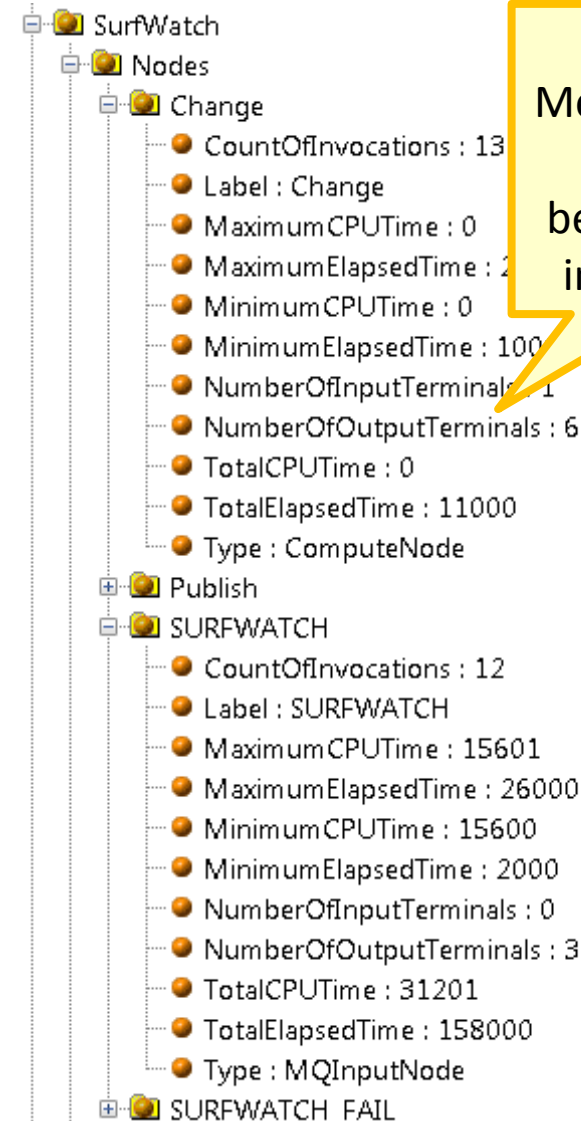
SurfWatch
Nodes
Change
CountOfInvocations : 13
Label : Change
MaximumCPUTime : 0
MaximumElapsedTime : 2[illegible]
MinimumCPUTime : 0
MinimumElapsedTime : 100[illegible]
NumberOfInputTerminals : 1
NumberOfOutputTerminals : 6
TotalCPUTime : 0
TotalElapsedTime : 11000
Type : ComputeNode
Publish
SURFWATCH
CountOfInvocations : 12
Label : SURFWATCH
MaximumCPUTime : 15601
MaximumElapsedTime : 26000
MinimumCPUTime : 15600
MinimumElapsedTime : 2000
NumberOfInputTerminals : 0
NumberOfOutputTerminals : 3
TotalCPUTime : 31201
TotalElapsedTime : 158000
Type : MQInputNode
SURFWATCH_FAIL

M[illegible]
be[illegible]
in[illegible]